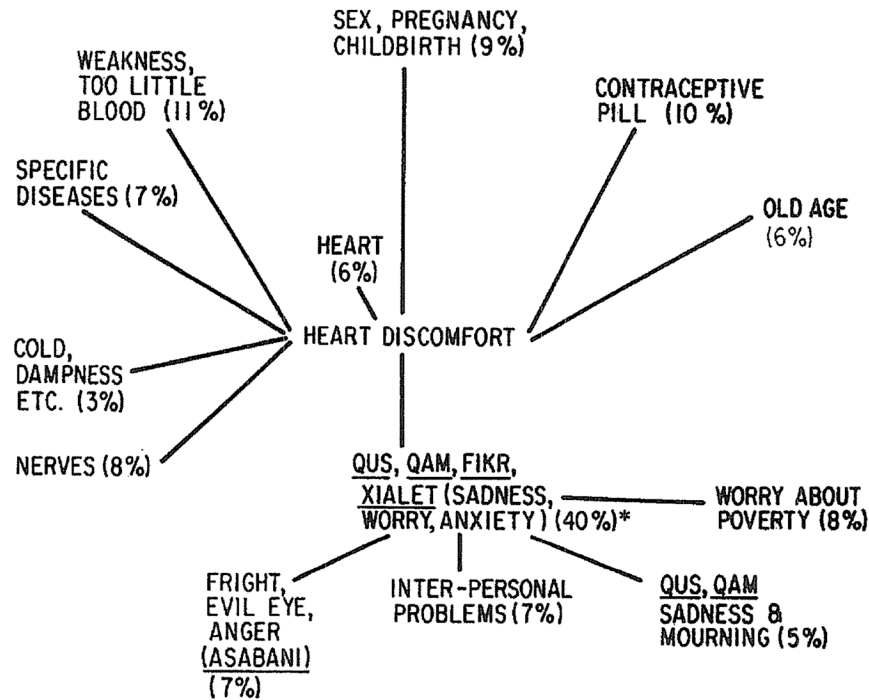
SEX, PREGNANCY, CHILDBIRTH (9%)

WEAKNESS, TOO LITTLE BLOOD (11%)

CONTRACEPTIVE PILL (10 %)

SPECIFIC DISEASES (7 %)

OLD AGE (6%)

HEART (6%)

HEART DISCOMFORT

COLD, DAMPNESS ETC. (3%)

NERVES (8%)

QUS, QAM, FIKR, XIALET (SADNESS, WORRY, ANXIETY ) (40%)*

WORRY ABOUT POVERTY (8%)

FRIGHT, EVIL EYE, ANGER (ASABANI) (7%)

INTER-PERSONAL PROBLEMS (7%)

QUS, QAM SADNESS & MOURNING (5%)